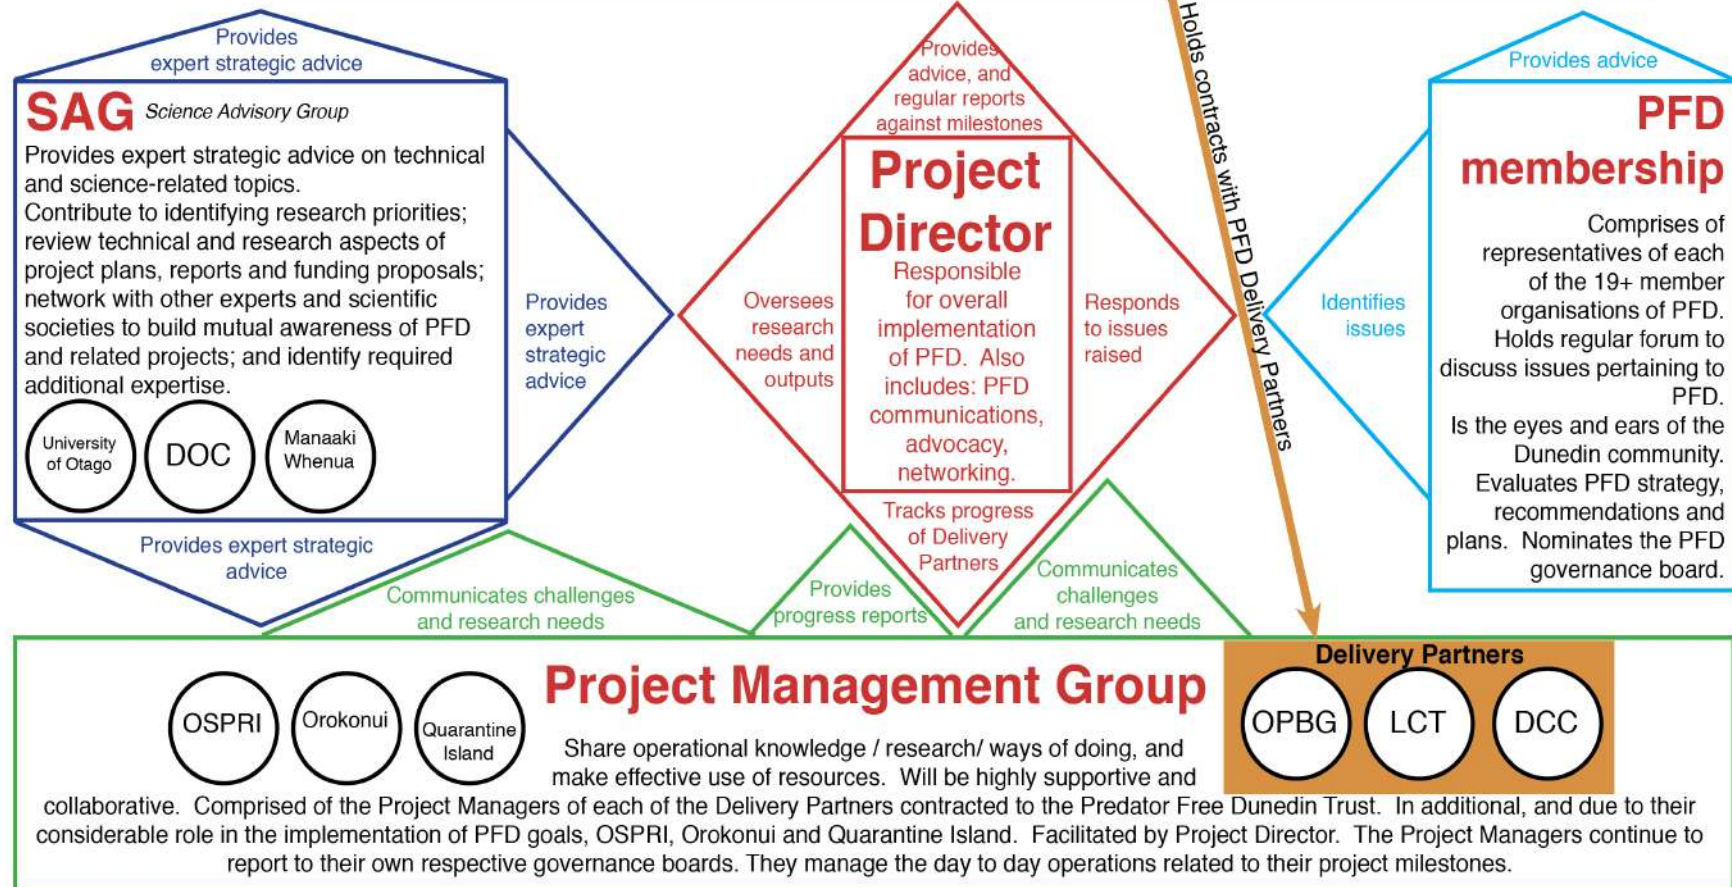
Provides expert strategic advice

SAG Science Advisory Group

Provides expert strategic advice on technical and science-related topics.
Contribute to identifying research priorities; review technical and research aspects of project plans, reports and funding proposals; network with other experts and scientific societies to build mutual awareness of PFD and related projects; and identify required additional expertise.

University of Otago

DOC

Manaaki Whenua

Provides expert strategic advice

Provides expert strategic advice

Provides advice, and regular reports against milestones

Project Director

Responsible for overall implementation of PFD. Also includes: PFD communications, advocacy, networking.

Oversees research needs and outputs

Responds to issues raised

Tracks progress of Delivery Partners

Holds contracts with PFD Delivery Partners

Provides advice

PFD membership

Comprises of representatives of each of the 19+ member organisations of PFD. Holds regular forum to discuss issues pertaining to PFD.
Is the eyes and ears of the Dunedin community. Evaluates PFD strategy, recommendations and plans. Nominates the PFD governance board.

Identifies issues

Communicates challenges and research needs

Provides progress reports

Communicates challenges and research needs

Project Management Group

OSPRI

Orokonui

Quarantine Island

Delivery Partners

OPBG

LCT

DCC

Share operational knowledge / research/ ways of doing, and make effective use of resources. Will be highly supportive and collaborative. Comprised of the Project Managers of each of the Delivery Partners contracted to the Predator Free Dunedin Trust. In additional, and due to their considerable role in the implementation of PFD goals, OSPRI, Orokonui and Quarantine Island. Facilitated by Project Director. The Project Managers continue to report to their own respective governance boards. They manage the day to day operations related to their project milestones.